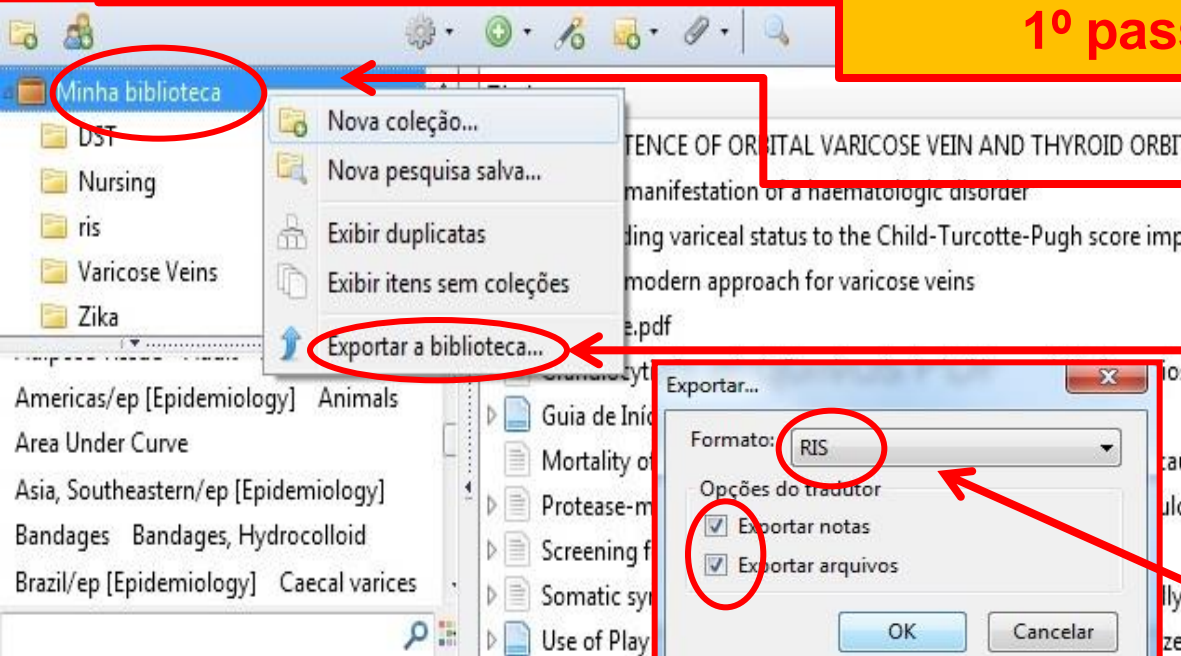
1º pass

Minha biblioteca

DST

Nursing

ris

Varicose Veins

Zika

Nova coleção...

Nova pesquisa salva...

Exibir duplicatas

Exibir itens sem coleções

Exportar a biblioteca...

TENCE OF ORBITAL VARICOSE VEIN AND THYROID ORBI

manifestation of a haematologic disorder

ding variceal status to the Child-Turcotte-Pugh score imp

modern approach for varicose veins

e.pdf

Americas/ep [Epidemiology] Animals

Area Under Curve

Asia, Southeastern/ep [Epidemiology]

Bandages Bandages, Hydrocolloid

Brazil/ep [Epidemiology] Caecal varices

Guia de Iníc

Mortality of

Protease-m

Screening f

Somatic syr

Use of Play

Exportar...

Formato: RIS

Opções do tradutor

Exportar notas

Exportar arquivos

OK

Cancelar